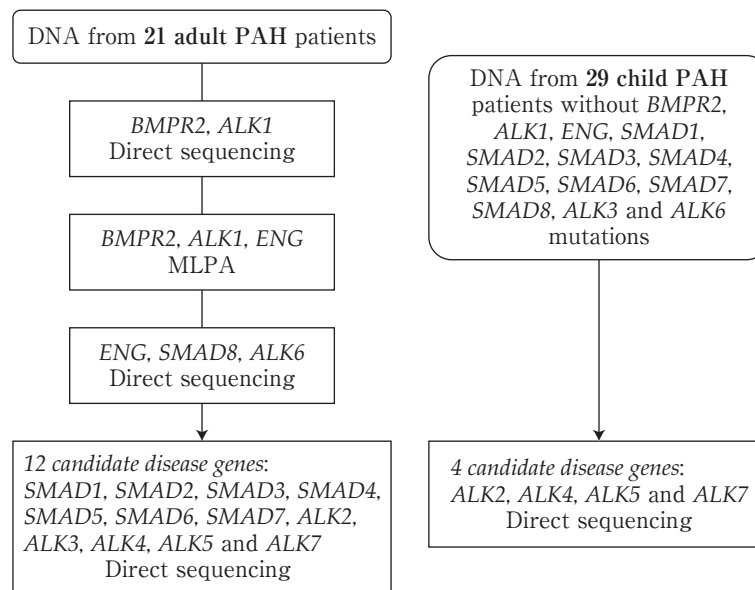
DNA from **21 adult PAH** patients

*BMPR2*, *ALK1*
Direct sequencing

*BMPR2*, *ALK1*, *ENG*
MLPA

*ENG*, *SMAD8*, *ALK6*
Direct sequencing

*12 candidate disease genes*:
*SMAD1*, *SMAD2*, *SMAD3*, *SMAD4*, *SMAD5*, *SMAD6*, *SMAD7*, *ALK2*, *ALK3*, *ALK4*, *ALK5* and *ALK7*
Direct sequencing

DNA from **29 child PAH** patients without *BMPR2*, *ALK1*, *ENG*, *SMAD1*, *SMAD2*, *SMAD3*, *SMAD4*, *SMAD5*, *SMAD6*, *SMAD7*, *SMAD8*, *ALK3* and *ALK6* mutations

*4 candidate disease genes*:
*ALK2*, *ALK4*, *ALK5* and *ALK7*
Direct sequencing